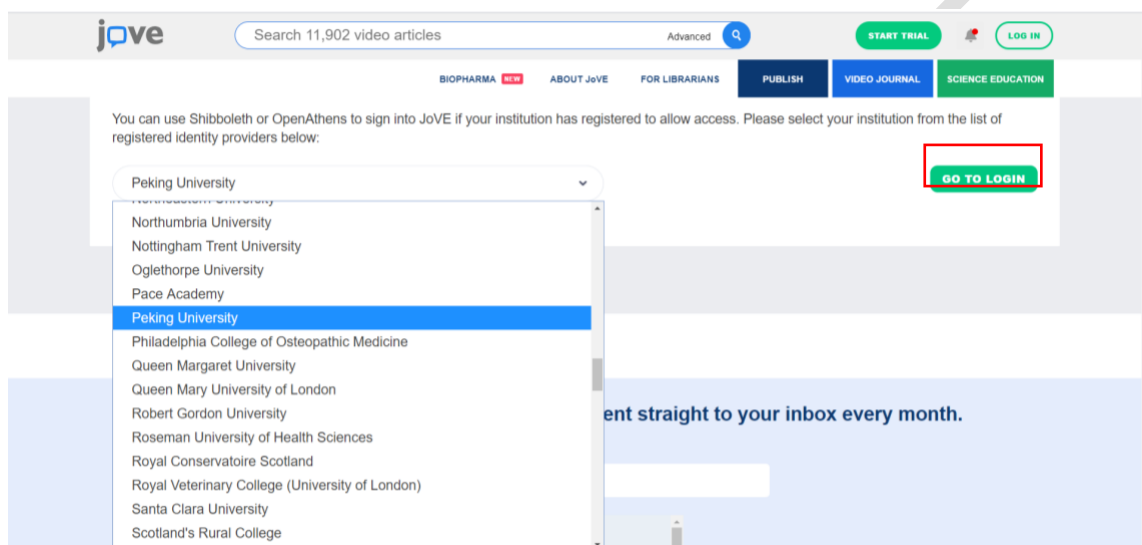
jove

Search 11,902 video articles

Advanced

START TRIAL

LOG IN

BIOPHARMA NEW

ABOUT JoVE

FOR LIBRARIANS

PUBLISH

VIDEO JOURNAL

SCIENCE EDUCATION

You can use Shibboleth or OpenAthens to sign into JoVE if your institution has registered to allow access. Please select your institution from the list of registered identity providers below:

Peking University

GO TO LOGIN

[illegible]

Northumbria University

Nottingham Trent University

Oglethorpe University

Pace Academy

Peking University

Philadelphia College of Osteopathic Medicine

Queen Margaret University

Queen Mary University of London

Robert Gordon University

Roseman University of Health Sciences

Royal Conservatoire Scotland

Royal Veterinary College (University of London)

Santa Clara University

Scotland's Rural College

ent straight to your inbox every month.